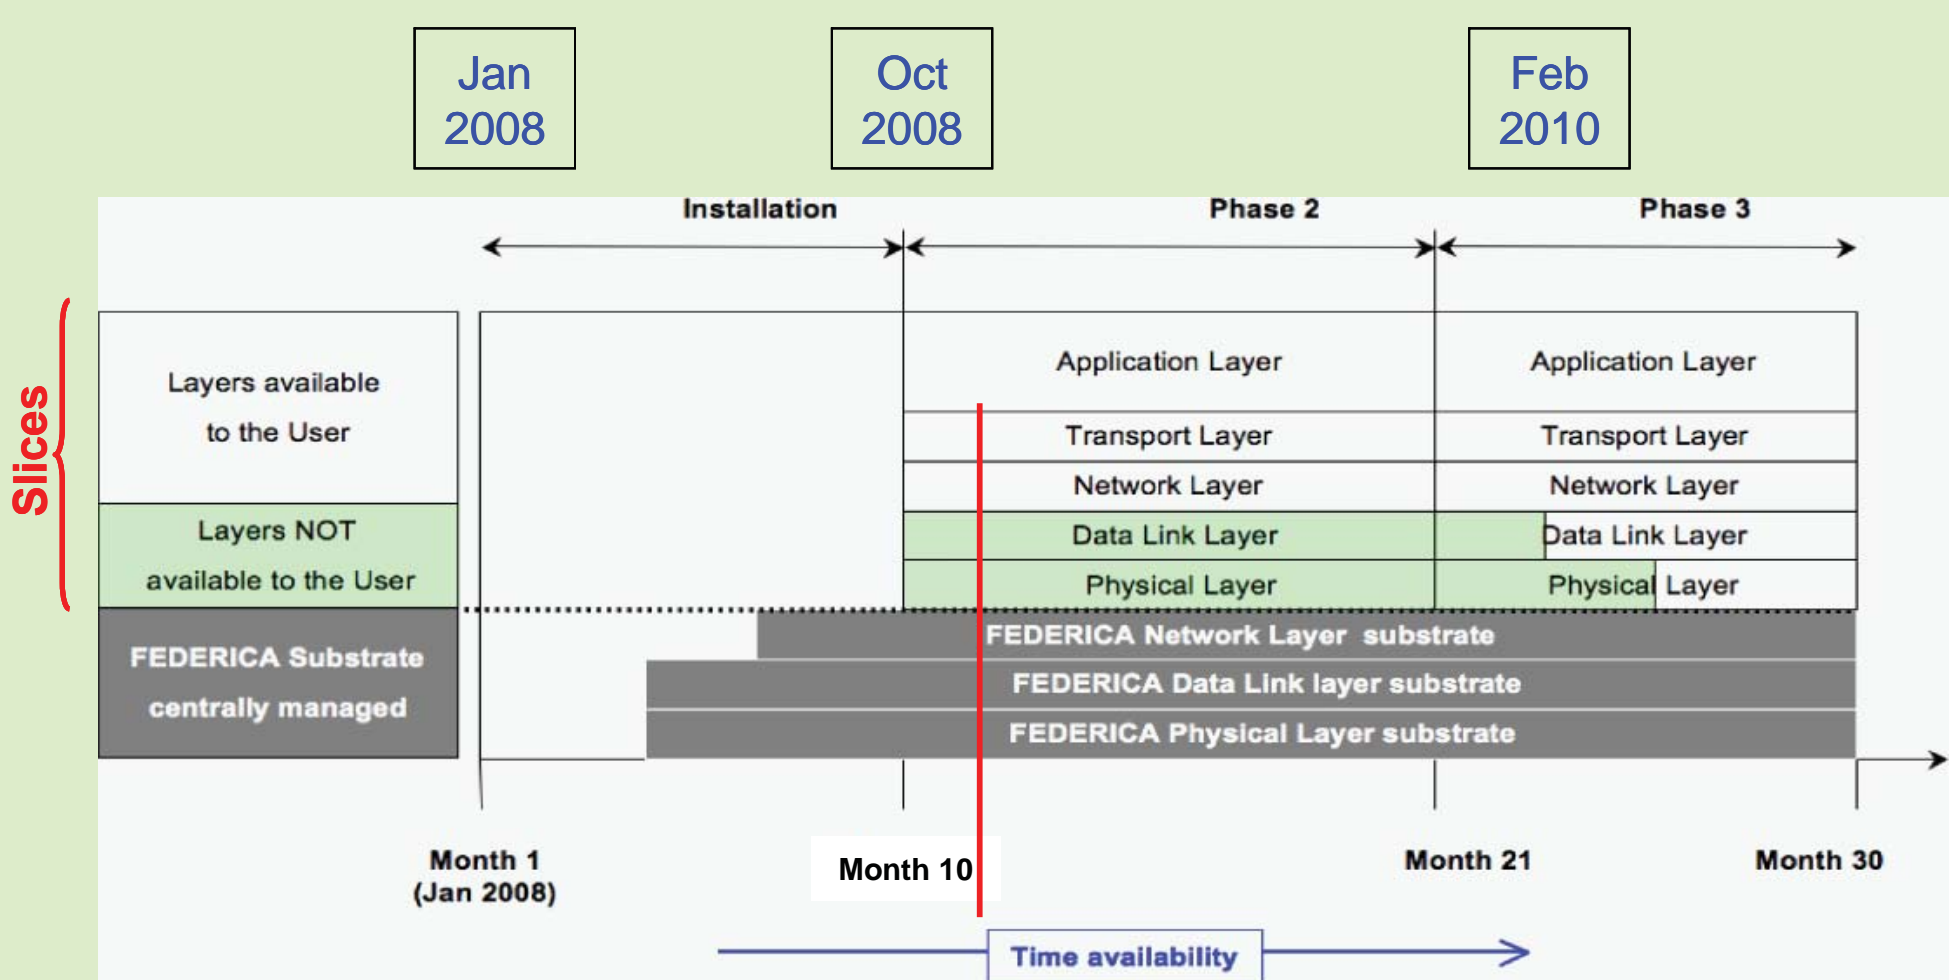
Jan 2008

Oct 2008

Feb 2010

Installation

Phase 2

Phase 3

Slices

Layers available to the User

Layers NOT available to the User

FEDERICA Substrate centrally managed

Application Layer

Transport Layer

Network Layer

Data Link Layer

Physical Layer

Application Layer

Transport Layer

Network Layer

Data Link Layer

Physical Layer

FEDERICA Network Layer substrate

FEDERICA Data Link layer substrate

FEDERICA Physical Layer substrate

Month 1 (Jan 2008)

Month 10

Month 21

Month 30

Time availability